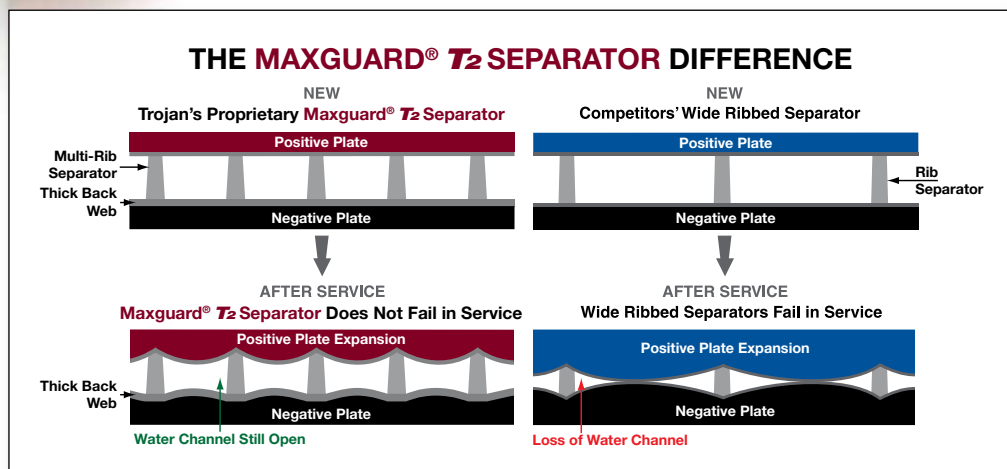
THE MAXGUARD® T2 SEPARATOR DIFFERENCE

NEW
Trojan's Proprietary Maxguard® T2 Separator

Positive Plate

Multi-Rib Separator

Thick Back Web

Negative Plate

NEW
Competitors' Wide Ribbed Separator

Positive Plate

Rib Separator

Negative Plate

AFTER SERVICE
Maxguard® T2 Separator Does Not Fail in Service

Positive Plate Expansion

Thick Back Web

Negative Plate

Water Channel Still Open

AFTER SERVICE
Wide Ribbed Separators Fail in Service

Positive Plate Expansion

Negative Plate

Loss of Water Channel